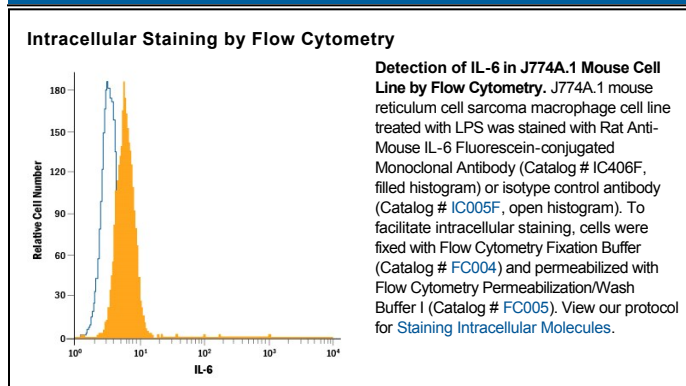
Intracellular Staining by Flow Cytometry

180
150
120
90
60
30
0
Relative Cell Number
$10^0$ $10^1$ $10^2$ $10^3$ $10^4$
IL-6

**Detection of IL-6 in J774A.1 Mouse Cell Line by Flow Cytometry.** J774A.1 mouse reticulum cell sarcoma macrophage cell line treated with LPS was stained with Rat Anti-Mouse IL-6 Fluorescein-conjugated Monoclonal Antibody (Catalog # IC406F, filled histogram) or isotype control antibody (Catalog # IC005F, open histogram). To facilitate intracellular staining, cells were fixed with Flow Cytometry Fixation Buffer (Catalog # FC004) and permeabilized with Flow Cytometry Permeabilization/Wash Buffer I (Catalog # FC005). View our protocol for Staining Intracellular Molecules.